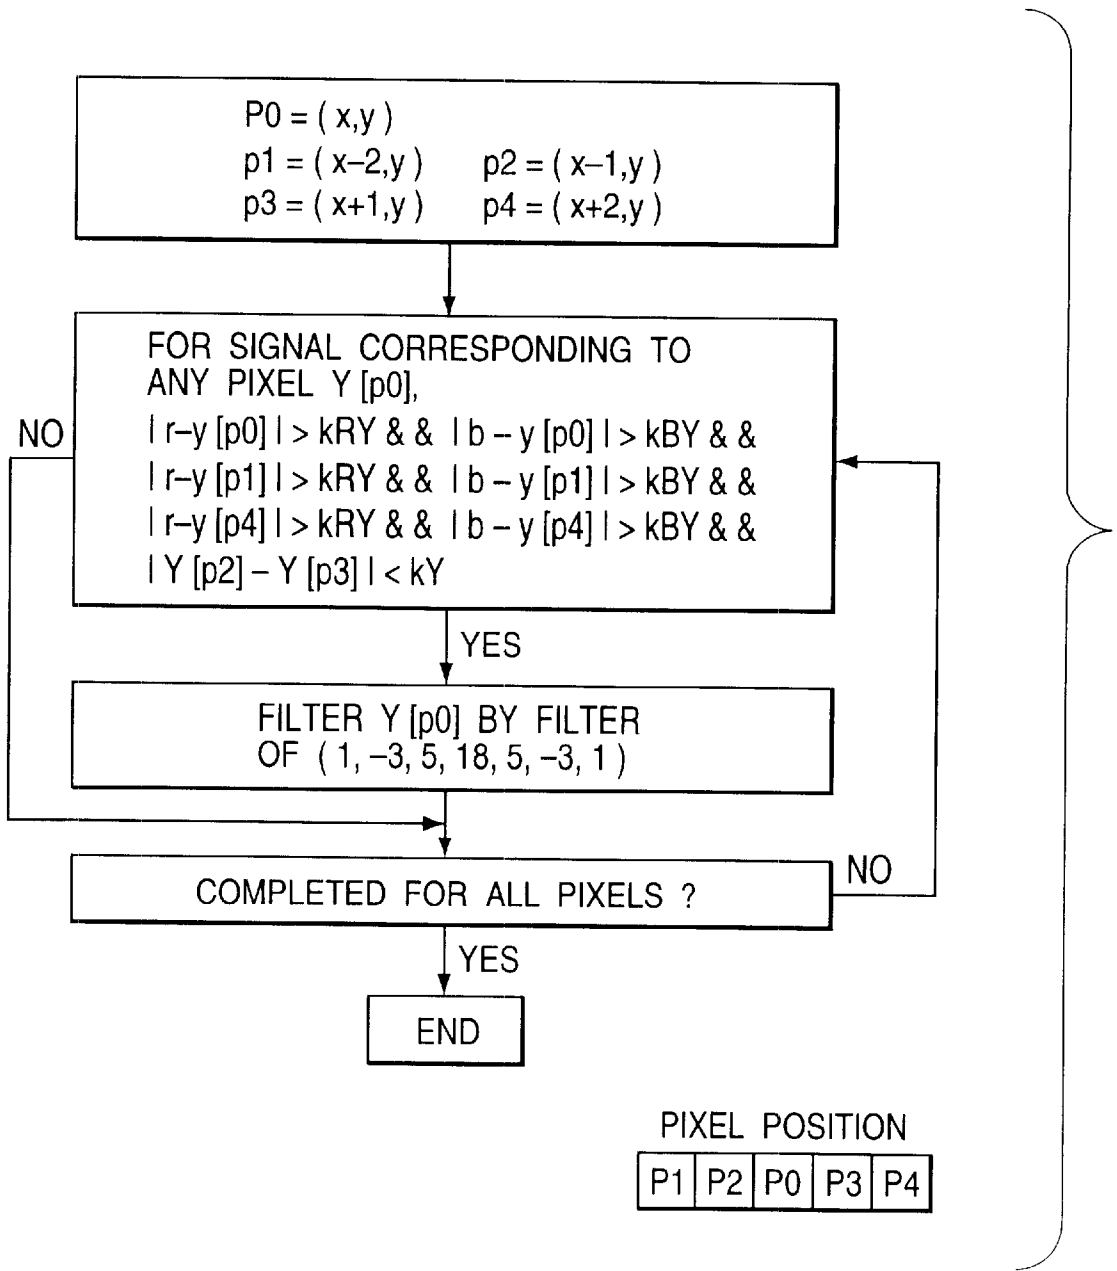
P0 = ( x,y )
p1 = ( x–2,y )   p2 = ( x–1,y )
p3 = ( x+1,y )   p4 = ( x+2,y )

FOR SIGNAL CORRESPONDING TO ANY PIXEL Y [p0],
| r–y [p0] | > kRY & & | b – y [p0] | > kBY & &
| r–y [p1] | > kRY & & | b – y [p1] | > kBY & &
| r–y [p4] | > kRY & & | b – y [p4] | > kBY & &
| Y [p2] – Y [p3] | < kY

NO

YES

FILTER Y [p0] BY FILTER OF ( 1, –3, 5, 18, 5, –3, 1 )

COMPLETED FOR ALL PIXELS ?

NO

YES

END

PIXEL POSITION

| P1 | P2 | P0 | P3 | P4 |
|---|---|---|---|---|